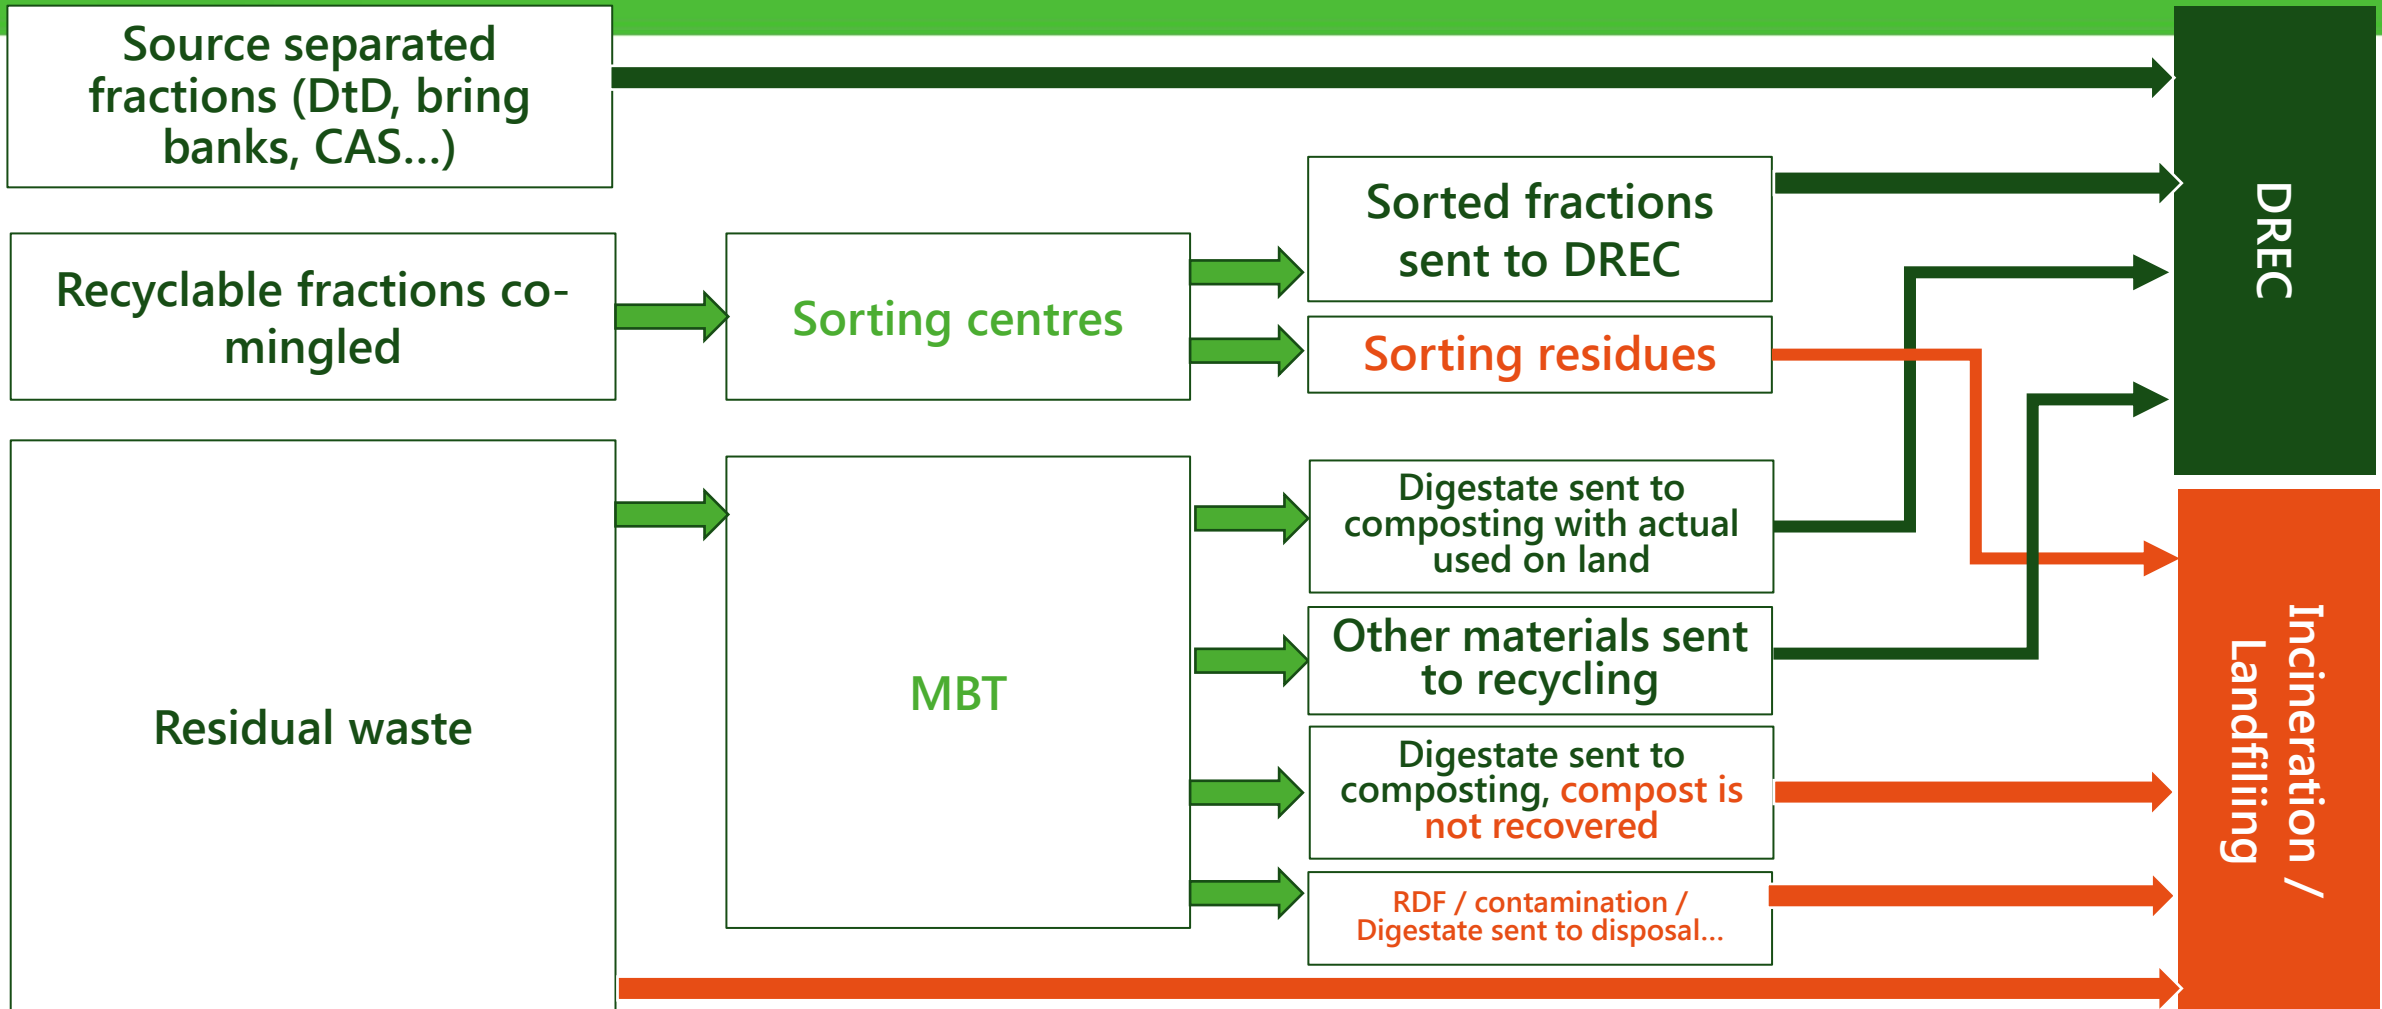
Source separated fractions (DtD, bring banks, CAS…)

Recyclable fractions co-mingled

Residual waste

Sorting centres

MBT

Sorted fractions sent to DREC

Sorting residues

Digestate sent to composting with actual used on land

Other materials sent to recycling

Digestate sent to composting, compost is not recovered

RDF / contamination / Digestate sent to disposal…

DREC

Incineration / Landfilling